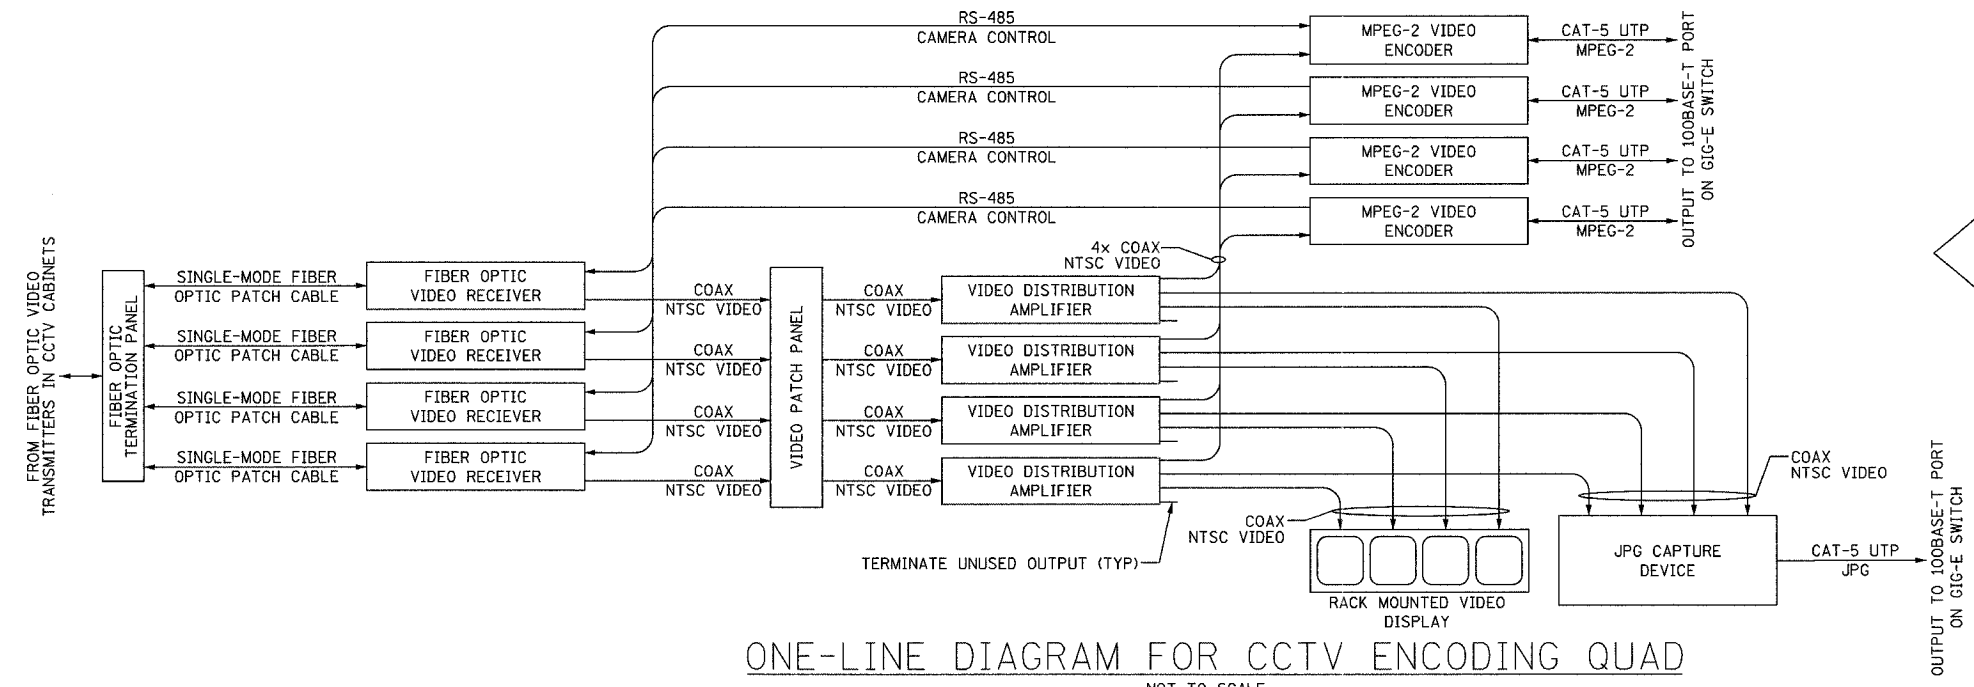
FROM FIBER OPTIC VIDEO TRANSMITTERS IN CCTV CABINETS

FIBER OPTIC TERMINATION PANEL

SINGLE-MODE FIBER OPTIC PATCH CABLE

SINGLE-MODE FIBER OPTIC PATCH CABLE

SINGLE-MODE FIBER OPTIC PATCH CABLE

SINGLE-MODE FIBER OPTIC PATCH CABLE

FIBER OPTIC VIDEO RECEIVER

FIBER OPTIC VIDEO RECEIVER

FIBER OPTIC VIDEO RECIEVER

FIBER OPTIC VIDEO RECEIVER

RS-485 CAMERA CONTROL

RS-485 CAMERA CONTROL

RS-485 CAMERA CONTROL

RS-485 CAMERA CONTROL

COAX NTSC VIDEO

COAX NTSC VIDEO

COAX NTSC VIDEO

COAX NTSC VIDEO

VIDEO PATCH PANEL

COAX NTSC VIDEO

COAX NTSC VIDEO

COAX NTSC VIDEO

COAX NTSC VIDEO

VIDEO DISTRIBUTION AMPLIFIER

VIDEO DISTRIBUTION AMPLIFIER

VIDEO DISTRIBUTION AMPLIFIER

VIDEO DISTRIBUTION AMPLIFIER

4x COAX NTSC VIDEO

MPEG-2 VIDEO ENCODER

MPEG-2 VIDEO ENCODER

MPEG-2 VIDEO ENCODER

MPEG-2 VIDEO ENCODER

CAT-5 UTP MPEG-2

CAT-5 UTP MPEG-2

CAT-5 UTP MPEG-2

CAT-5 UTP MPEG-2

OUTPUT TO 100BASE-T PORT ON GIG-E SWITCH

COAX NTSC VIDEO

COAX NTSC VIDEO

TERMINATE UNUSED OUTPUT (TYP)

RACK MOUNTED VIDEO DISPLAY

JPG CAPTURE DEVICE

CAT-5 UTP JPG

OUTPUT TO 100BASE-T PORT ON GIG-E SWITCH

ONE-LINE DIAGRAM FOR CCTV ENCODING QUAD

NOT TO SCALE